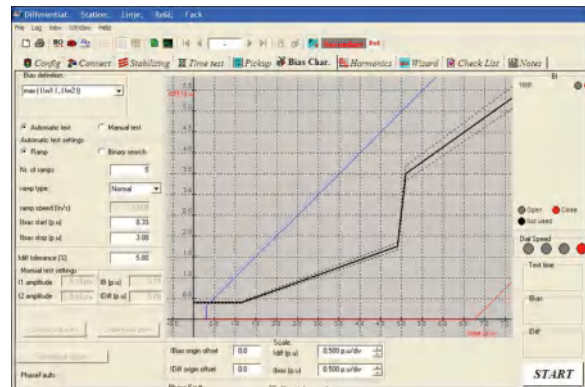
Differential; Station; Linje; Bay; Fack

File Log View Window Help

Config Connect Stabilizing Time test Pickup Bias Char. Harmonics Wizard Check List Notes

Bias definition

max (I1n/I1, I1n2 I)

Automatic test

Manual test

Automatic test settings

Ramp

Binary search

Nr. of ramps

5

ramp type

Normal

ramp speed (In/s)

Ibias start (p.u)

0.35

Ibias stop (p.u)

3.00

Idiff tolerance (%)

5.00

Manual test settings

I1 amplitude

Ib (p.u)

I2 amplitude

IDiff (p.u)

Phase Faults

IBias origin offset

0.0

IDiff origin offset

0.0

Scale:

Idiff (p.u)

0.500 p.u/div

Ibias (p.u)

0.500 p.u/div

TRIP

Open

Close

Not used

Dial Speed

Test time

IBias

IDiff

START